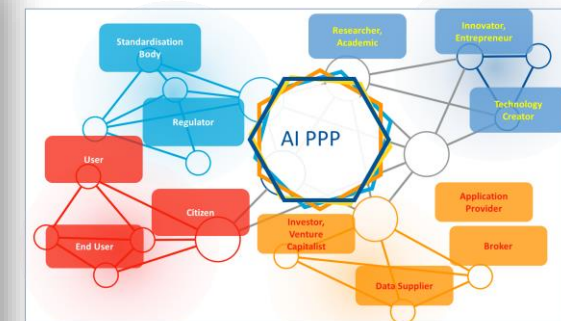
Standardisation Body

Researcher, Academic

Innovator, Entrepreneur

Regulator

AI PPP

Technology Creator

User

Citizen

End User

Investor, Venture Capitalist

Application Provider

Broker

Data Supplier